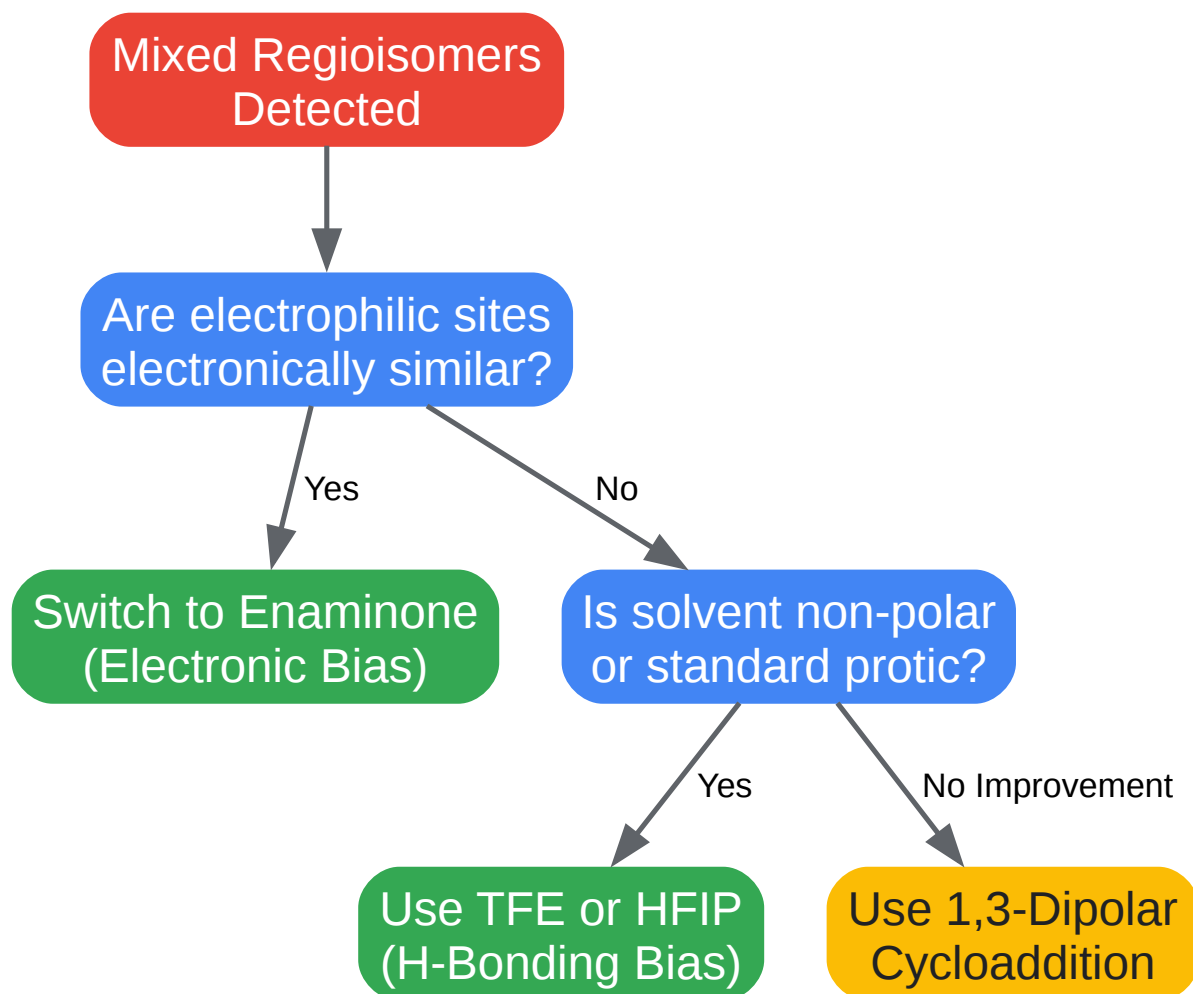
Mixed Regioisomers Detected

Are electrophilic sites electronically similar?

Yes

No

Switch to Enaminone (Electronic Bias)

Is solvent non-polar or standard protic?

Yes

No Improvement

Use TFE or HFIP (H-Bonding Bias)

Use 1,3-Dipolar Cycloaddition